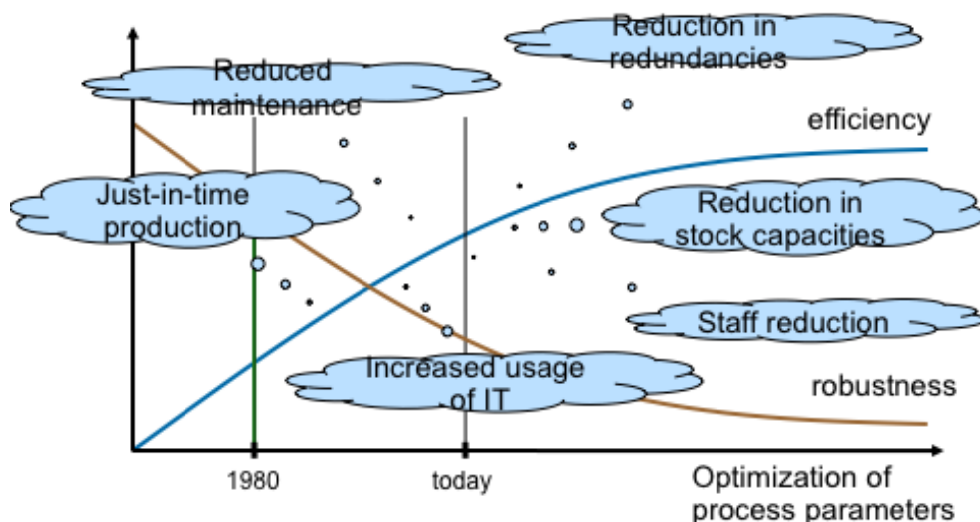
Reduction in redundancies

Reduced maintenance

efficiency

Just-in-time production

Reduction in stock capacities

Staff reduction

Increased usage of IT

robustness

1980

today

Optimization of process parameters